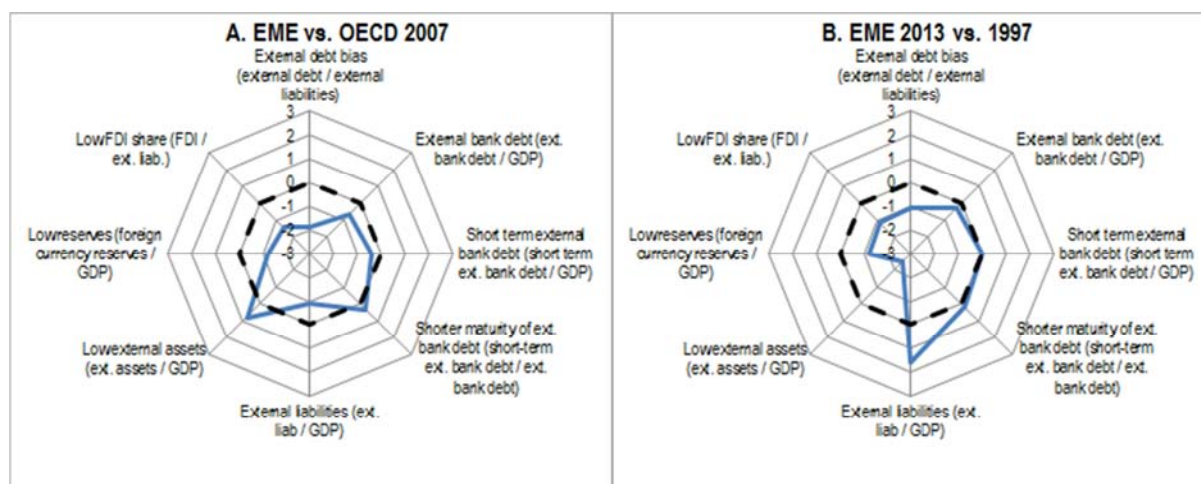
A. EME vs. OECD 2007

External debt bias (external debt / external liabilities)

3
2
1
0
-1
-2
-3

External bank debt (ext. bank debt / GDP)

Short term external bank debt (short term ext. bank debt / GDP)

Shorter maturity of ext. bank debt (short-term ext. bank debt / ext. bank debt)

External liabilities (ext. liab / GDP)

Lowexternal assets (ext. assets / GDP)

Lowreserves (foreign currency reserves / GDP)

LowFDI share (FDI / ext. liab.)

B. EME 2013 vs. 1997

External debt bias (external debt / external liabilities)

3
2
1
0
-1
-2
-3

External bank debt (ext. bank debt / GDP)

Short term external bank debt (short term ext. bank debt / GDP)

Shorter maturity of ext. bank debt (short-term ext. bank debt / ext. bank debt)

External liabilities (ext. liab / GDP)

Lowexternal assets (ext. assets / GDP)

Lowreserves (foreign currency reserves / GDP)

LowFDI share (FDI / ext. liab.)